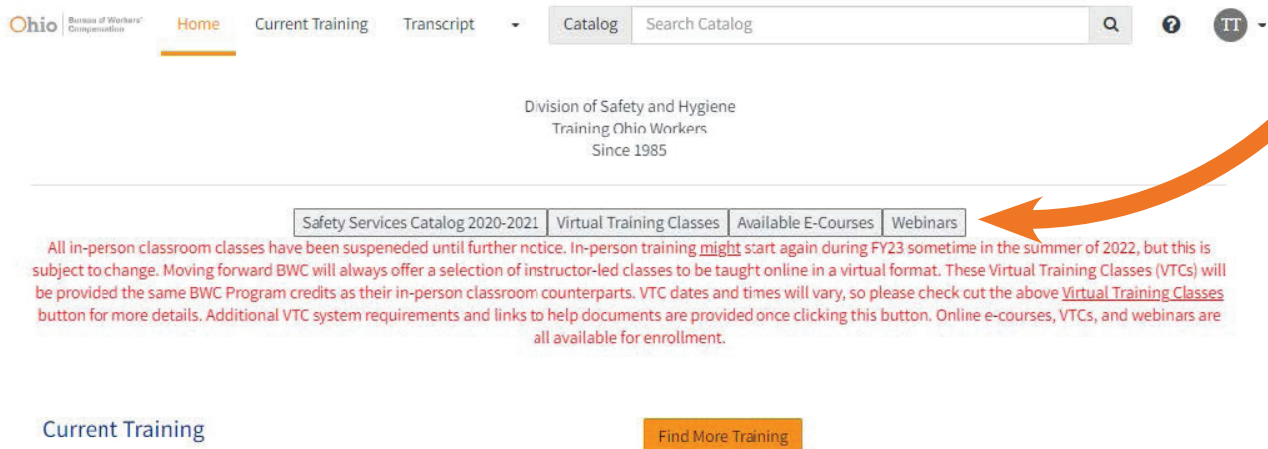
Ohio | Bureau of Workers' Compensation

Home Current Training Transcript

Catalog Search Catalog

TT

Division of Safety and Hygiene
Training Ohio Workers
Since 1985

Safety Services Catalog 2020-2021 | Virtual Training Classes | Available E-Courses | Webinars

All in-person classroom classes have been suspeneded until further notice. In-person training might start again during FY23 sometime in the summer of 2022, but this is subject to change. Moving forward BWC will always offer a selection of instructor-led classes to be taught online in a virtual format. These Virtual Training Classes (VTCs) will be provided the same BWC Program credits as their in-person classroom counterparts. VTC dates and times will vary, so please check out the above Virtual Training Classes button for more details. Additional VTC system requirements and links to help documents are provided once clicking this button. Online e-courses, VTCs, and webinars are all available for enrollment.

Current Training

Find More Training